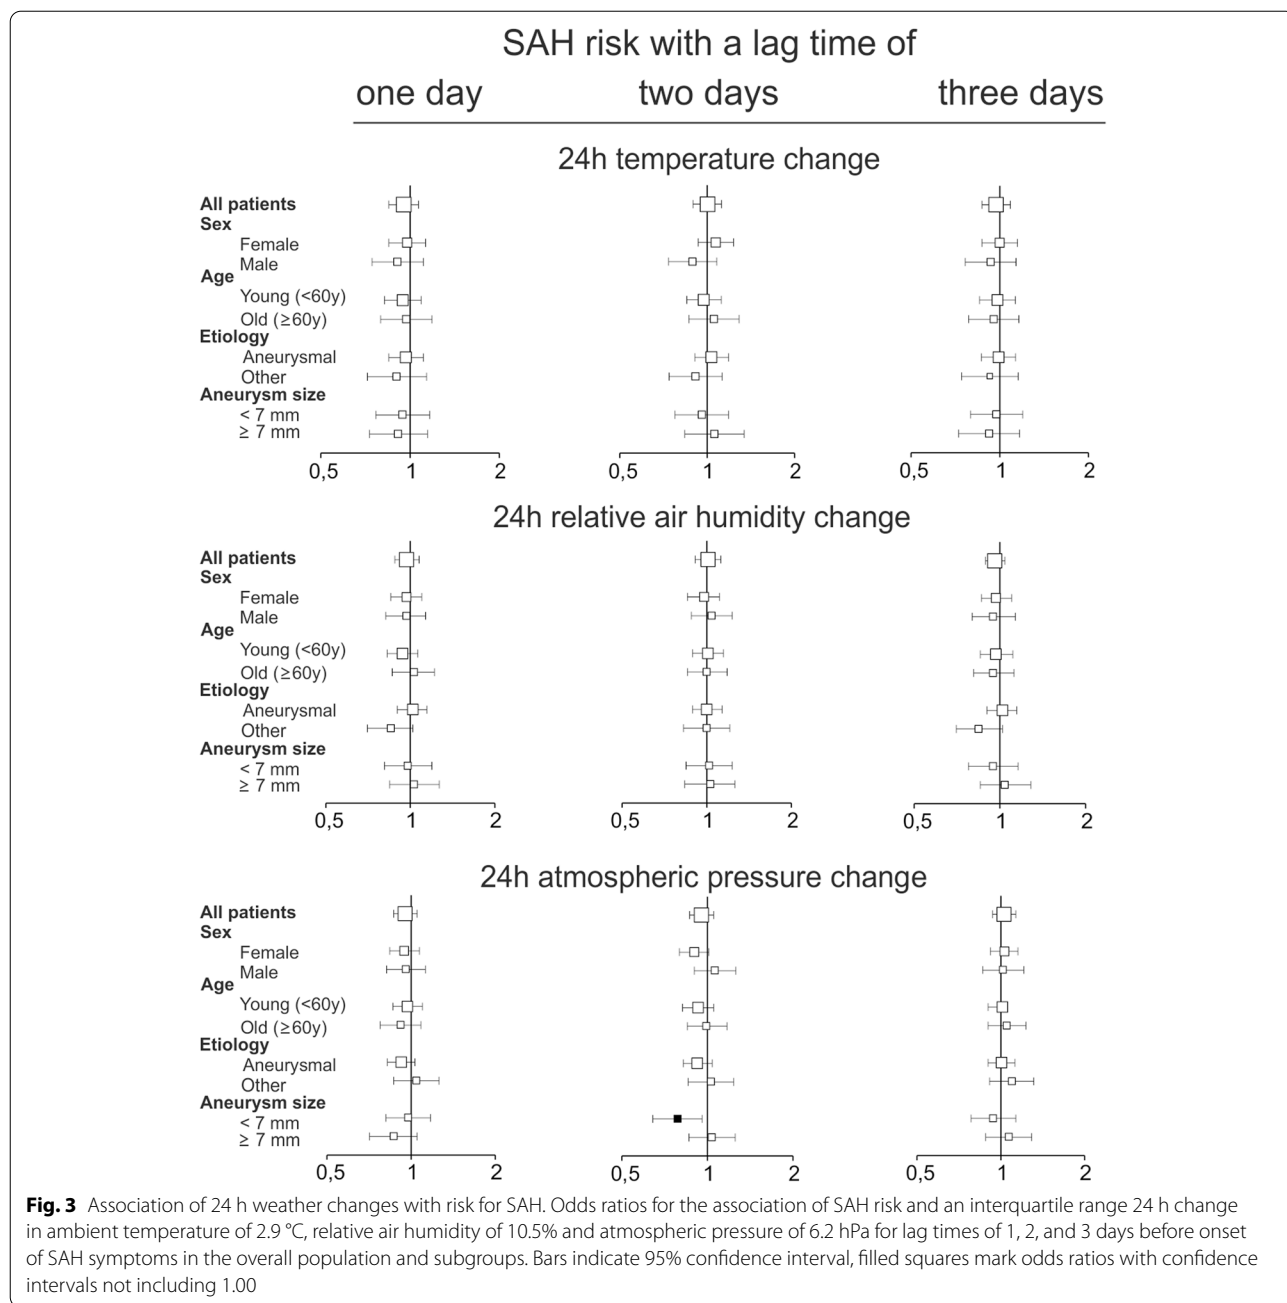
SAH risk with a lag time of

one day two days three days

24h temperature change

All patients
Sex
Female
Male
Age
Young (<60y)
Old (≥60y)
Etiology
Aneurysmal
Other
Aneurysm size
< 7 mm
≥ 7 mm

0,5 1 2 0,5 1 2 0,5 1 2

24h relative air humidity change

All patients
Sex
Female
Male
Age
Young (<60y)
Old (≥60y)
Etiology
Aneurysmal
Other
Aneurysm size
< 7 mm
≥ 7 mm

0,5 1 2 0,5 1 2 0,5 1 2

24h atmospheric pressure change

All patients
Sex
Female
Male
Age
Young (<60y)
Old (≥60y)
Etiology
Aneurysmal
Other
Aneurysm size
< 7 mm
≥ 7 mm

0,5 1 2 0,5 1 2 0,5 1 2

**Fig. 3** Association of 24 h weather changes with risk for SAH. Odds ratios for the association of SAH risk and an interquartile range 24 h change in ambient temperature of 2.9 °C, relative air humidity of 10.5% and atmospheric pressure of 6.2 hPa for lag times of 1, 2, and 3 days before onset of SAH symptoms in the overall population and subgroups. Bars indicate 95% confidence interval, filled squares mark odds ratios with confidence intervals not including 1.00